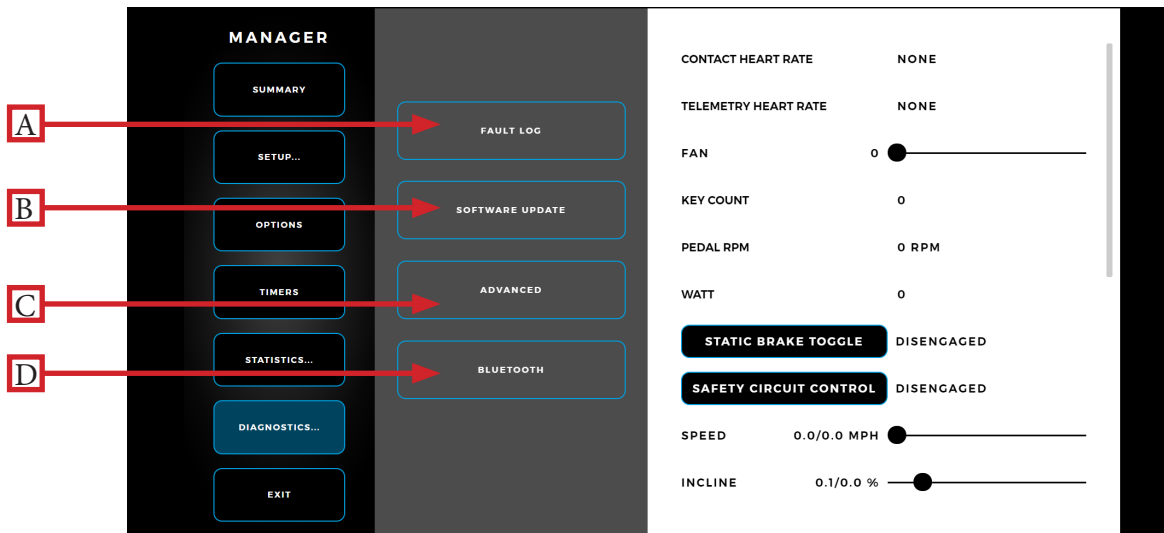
MANAGER

SUMMARY

SETUP...

OPTIONS

TIMERS

STATISTICS...

DIAGNOSTICS...

EXIT

A

B

C

D

FAULT LOG

SOFTWARE UPDATE

ADVANCED

BLUETOOTH

CONTACT HEART RATE NONE

TELEMETRY HEART RATE NONE

FAN 0

KEY COUNT 0

PEDAL RPM 0 RPM

WATT 0

STATIC BRAKE TOGGLE DISENGAGED

SAFETY CIRCUIT CONTROL DISENGAGED

SPEED 0.0/0.0 MPH

INCLINE 0.1/0.0 %